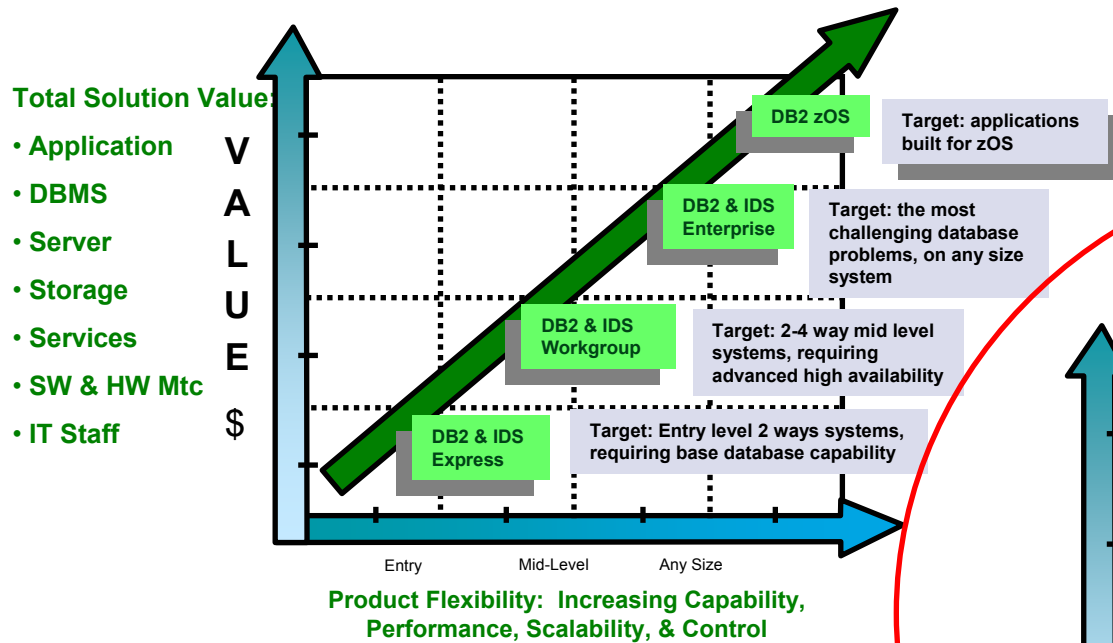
Total Solution Value:
• Application
• DBMS
• Server
• Storage
• Services
• SW & HW Mtc
• IT Staff

V
A
L
U
E
$

DB2 zOS
Target: applications built for zOS

DB2 & IDS Enterprise
Target: the most challenging database problems, on any size system

DB2 & IDS Workgroup
Target: 2-4 way mid level systems, requiring advanced high availability

DB2 & IDS Express
Target: Entry level 2 ways systems, requiring base database capability

Entry
Mid-Level
Any Size

Product Flexibility: Increasing Capability, Performance, Scalability, & Control